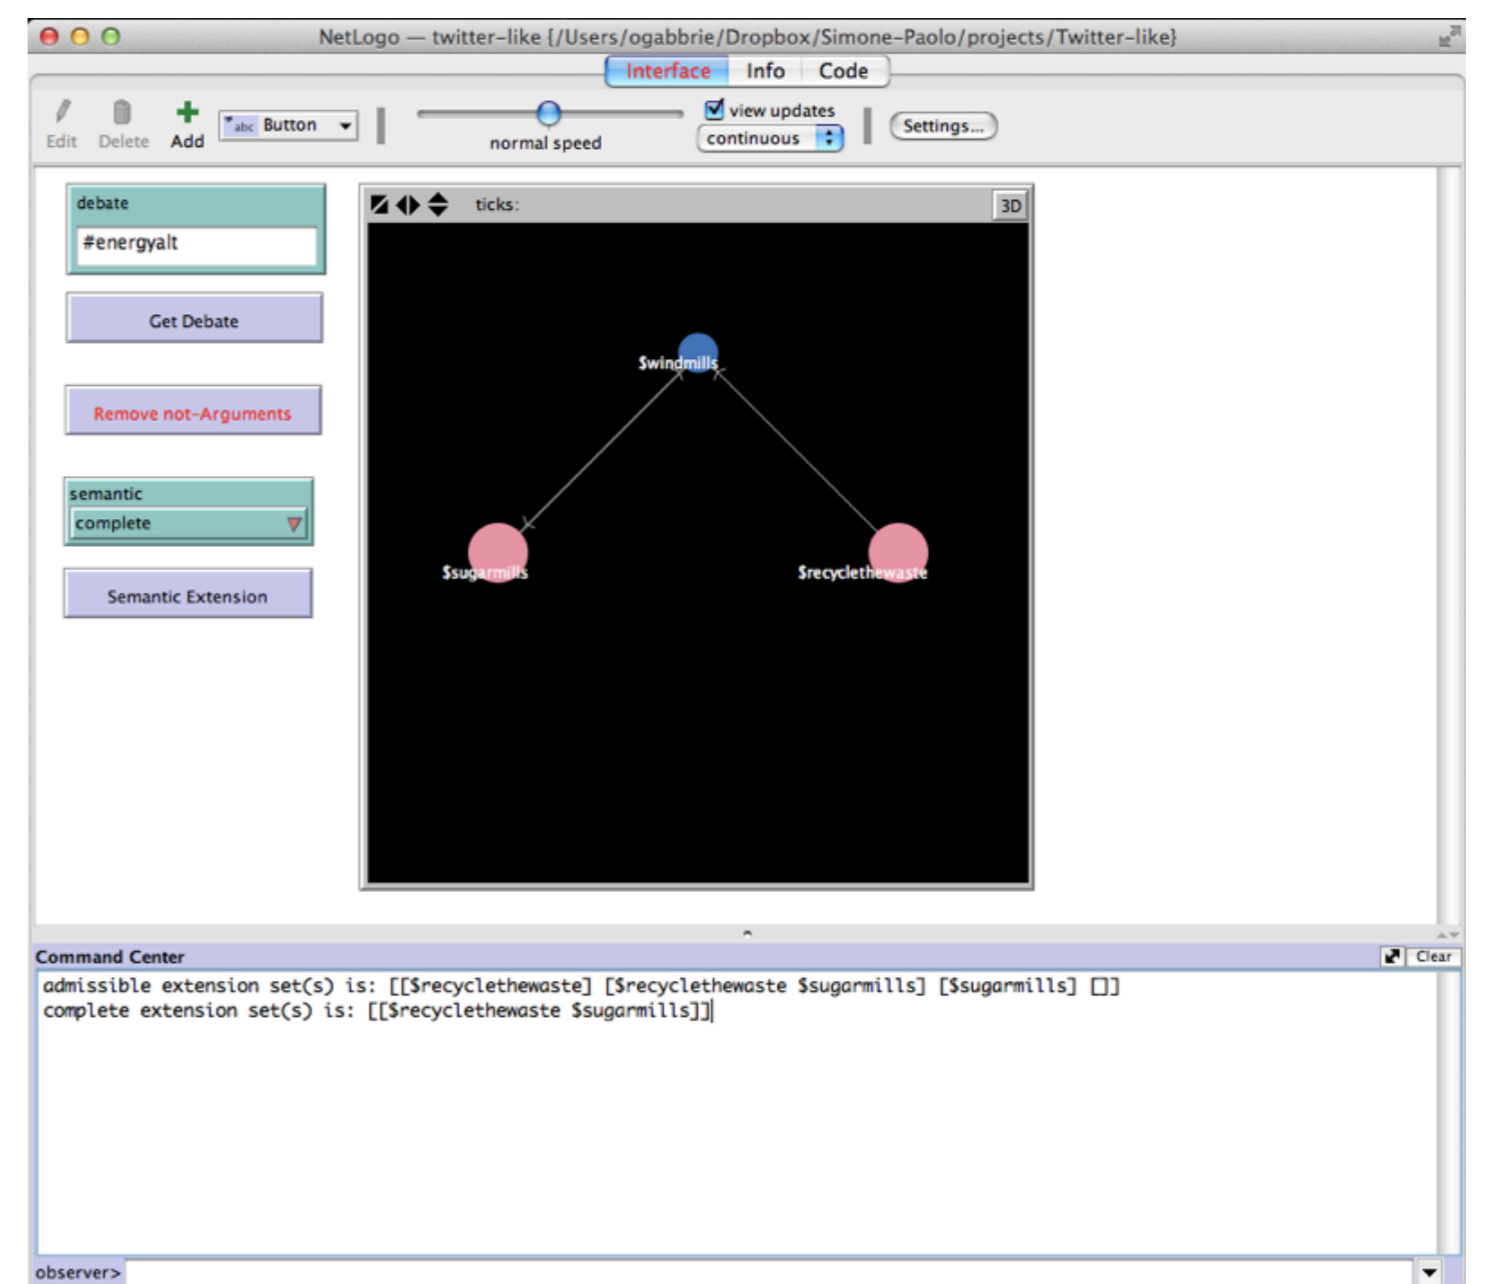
NetLogo — twitter-like {/Users/ogabbrie/Dropbox/Simone-Paolo/projects/Twitter-like}

Interface Info Code

Edit Delete Add abc Button

normal speed

view updates
continuous

Settings...

debate
#energyalt

Get Debate

Remove not-Arguments

semantic
complete

Semantic Extension

ticks:

3D

$windmills

$sugarmills

$recyclethewaste

Command Center

Clear

admissible extension set(s) is: [[$recyclethewaste] [$recyclethewaste $sugarmills] [$sugarmills] []]
complete extension set(s) is: [[$recyclethewaste $sugarmills]]

observer>